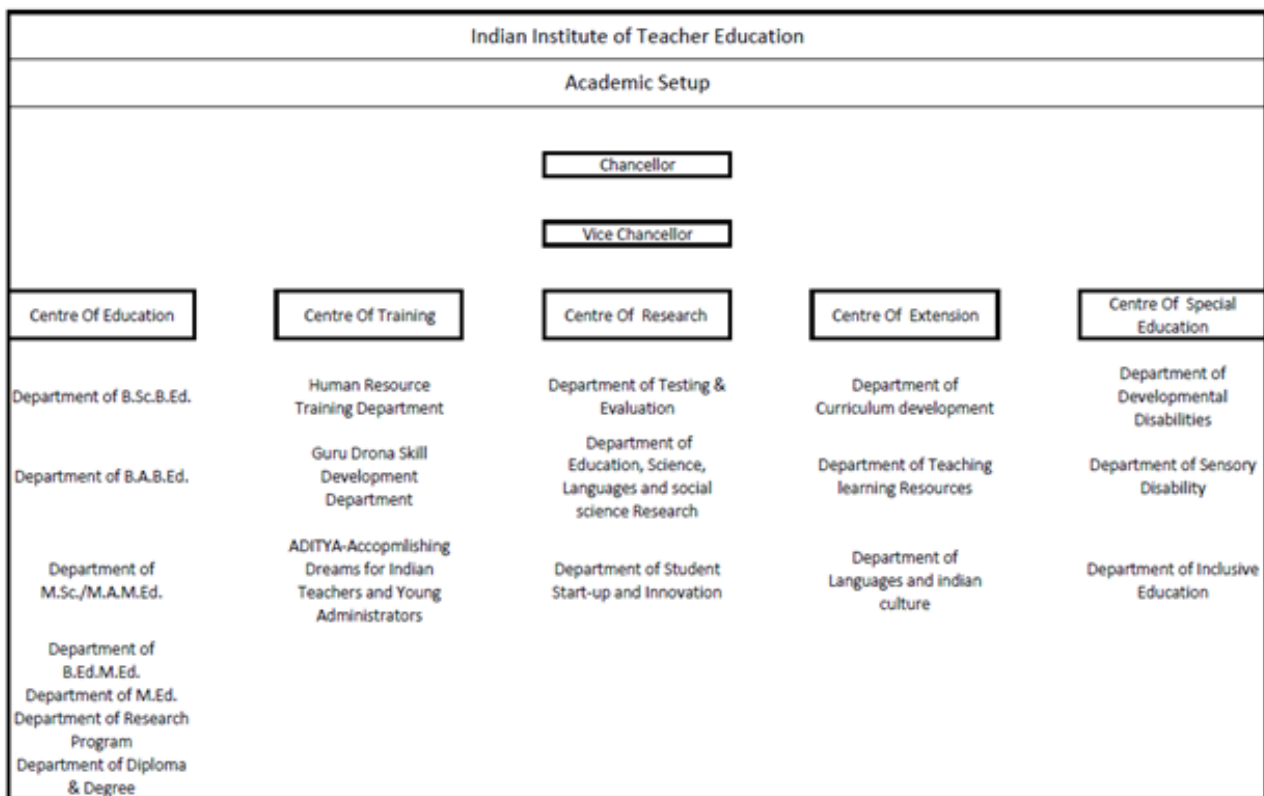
Indian Institute of Teacher Education

Academic Setup

Chancellor

Vice Chancellor

Centre Of Education

Department of B.Sc.B.Ed.

Department of B.A.B.Ed.

Department of M.Sc./M.A.M.Ed.

Department of B.Ed.M.Ed.
Department of M.Ed.
Department of Research Program
Department of Diploma & Degree

Centre Of Training

Human Resource Training Department

Guru Drona Skill Development Department

ADITYA-Accopmlishing Dreams for Indian Teachers and Young Administrators

Centre Of Research

Department of Testing & Evaluation

Department of Education, Science, Languages and social science Research

Department of Student Start-up and Innovation

Centre Of Extension

Department of Curriculum development

Department of Teaching learning Resources

Department of Languages and indian culture

Centre Of Special Education

Department of Developmental Disabilities

Department of Sensory Disability

Department of Inclusive Education